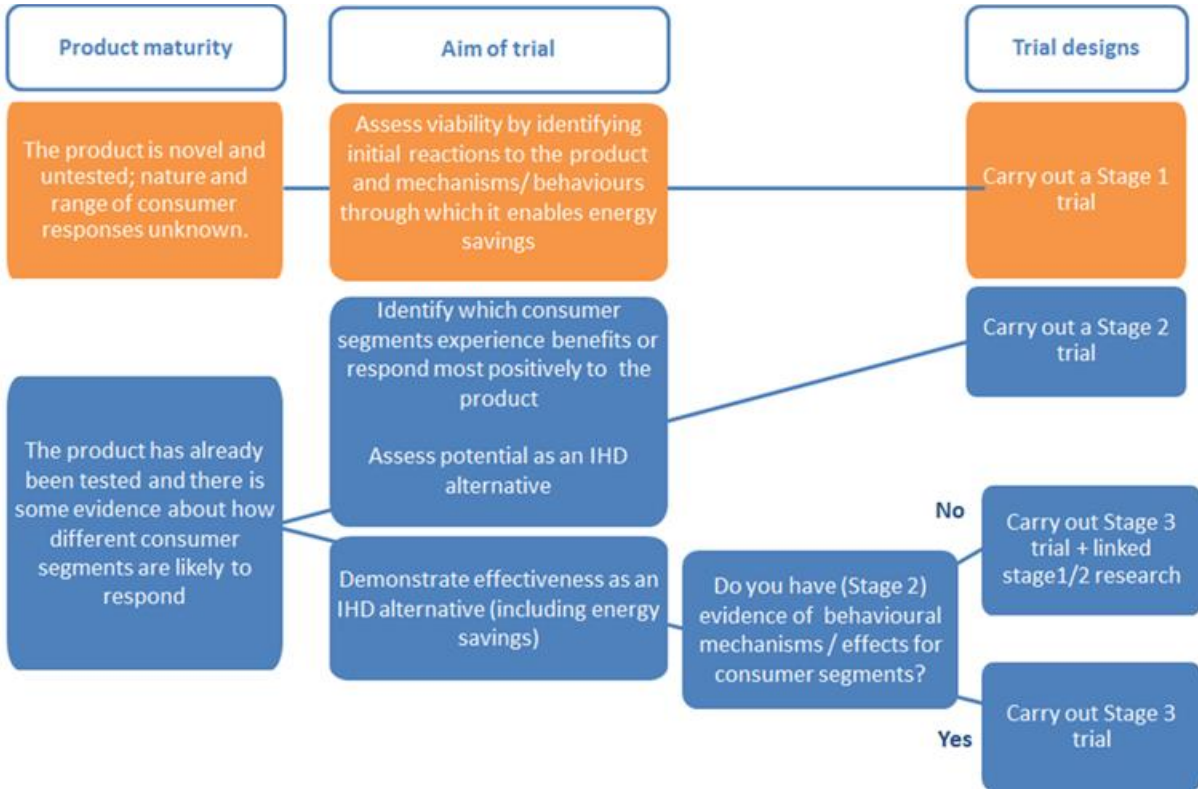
Product maturity

Aim of trial

Trial designs

The product is novel and untested; nature and range of consumer responses unknown.

Assess viability by identifying initial reactions to the product and mechanisms/ behaviours through which it enables energy savings

Carry out a Stage 1 trial

Identify which consumer segments experience benefits or respond most positively to the product

Assess potential as an IHD alternative

Carry out a Stage 2 trial

The product has already been tested and there is some evidence about how different consumer segments are likely to respond

Demonstrate effectiveness as an IHD alternative (including energy savings)

Do you have (Stage 2) evidence of behavioural mechanisms / effects for consumer segments?

No

Carry out Stage 3 trial + linked stage1/2 research

Yes

Carry out Stage 3 trial